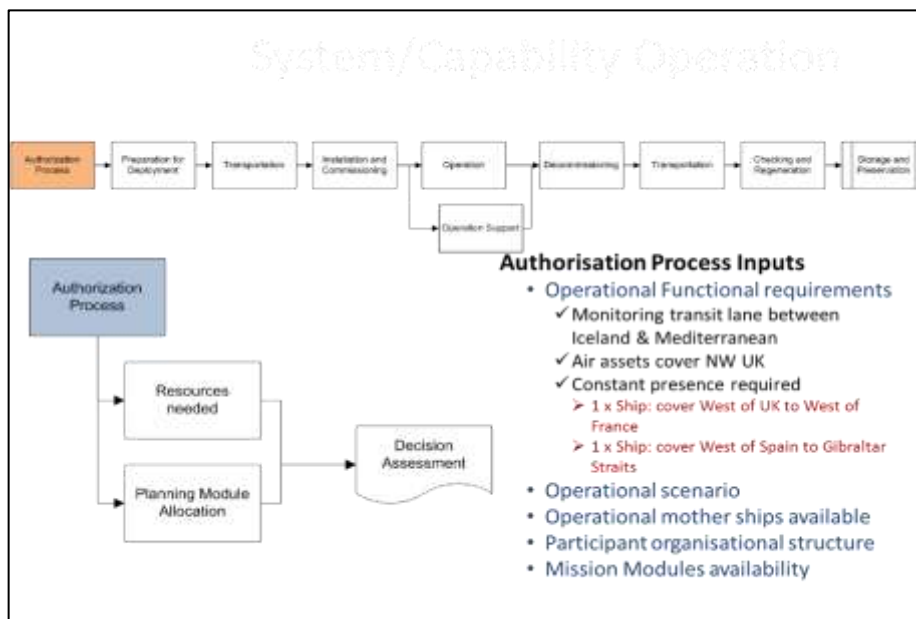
System/Capability Operation

Authorization Process

Preparation for Deployment

Transportation

Installation and Commissioning

Operation

Operation Support

Decommissioning

Transportation

Checking and Regeneration

Storage and Preservation

Authorization Process

Resources needed

Planning Module Allocation

Decision Assessment

Authorisation Process Inputs

• Operational Functional requirements
✓Monitoring transit lane between Iceland & Mediterranean
✓Air assets cover NW UK
✓Constant presence required
➢ 1 x Ship: cover West of UK to West of France
➢ 1 x Ship: cover West of Spain to Gibraltar Straits
• Operational scenario
• Operational mother ships available
• Participant organisational structure
• Mission Modules availability